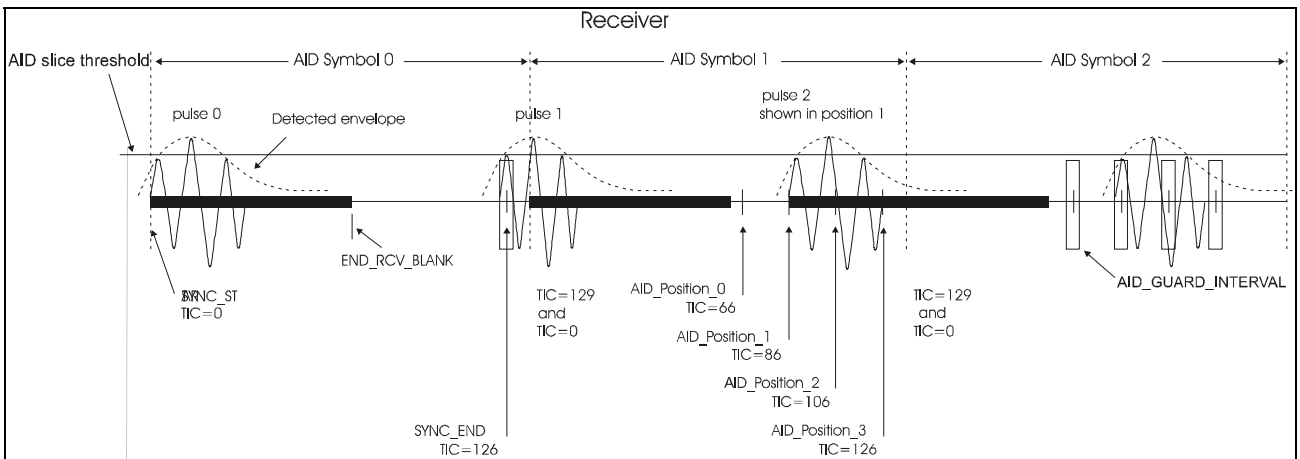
Receiver

AID slice threshold

AID Symbol 0

AID Symbol 1

AID Symbol 2

pulse 0

Detected envelope

pulse 1

pulse 2
shown in position 1

END_RCV_BLANK

SYNC_ST
TIC=0

TIC=129
and
TIC=0

AID_Position_0
TIC=66

AID_Position_1
TIC=86

AID_Position_2
TIC=106

AID_Position_3
TIC=126

TIC=129
and
TIC=0

AID_GUARD_INTERVAL

SYNC_END
TIC=126